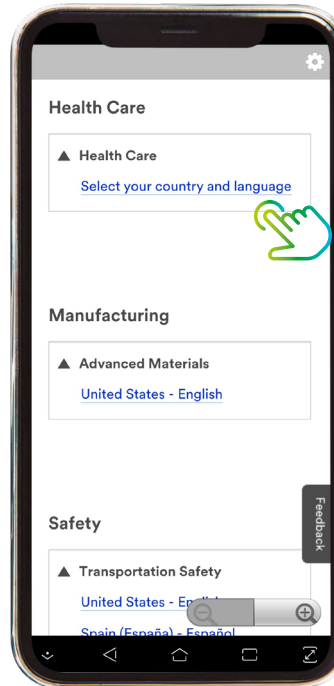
Health Care

▲ Health Care

Select your country and language

Manufacturing

▲ Advanced Materials

United States - English

Safety

▲ Transportation Safety

United States - Engl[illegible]

Spain (España) - Español

Feedback